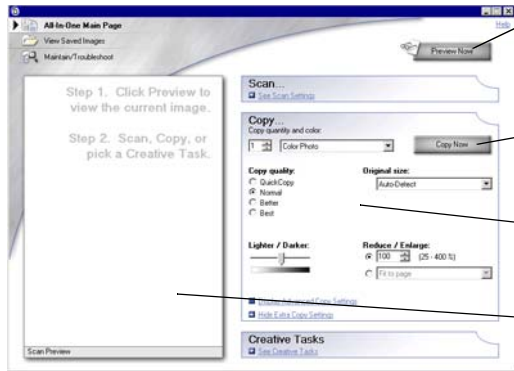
All-In-One Main Page

View Saved Images

Maintain/Troubleshoot

Help

Preview Now

Step 1. Click Preview to view the current image.

Step 2. Scan, Copy, or pick a Creative Task.

Scan...

See Scan Settings

Copy...

Copy quantity and color:

1

Color Photo

Copy Now

Copy quality:

QuickCopy

Normal

Better

Best

Original size:

Auto-Detect

Lighter / Darker:

Reduce / Enlarge:

100

(25 - 400 %)

Fit to page

Display Advanced Copy Settings

Hide Extra Copy Settings

Creative Tasks

See Creative Tasks

Scan Preview